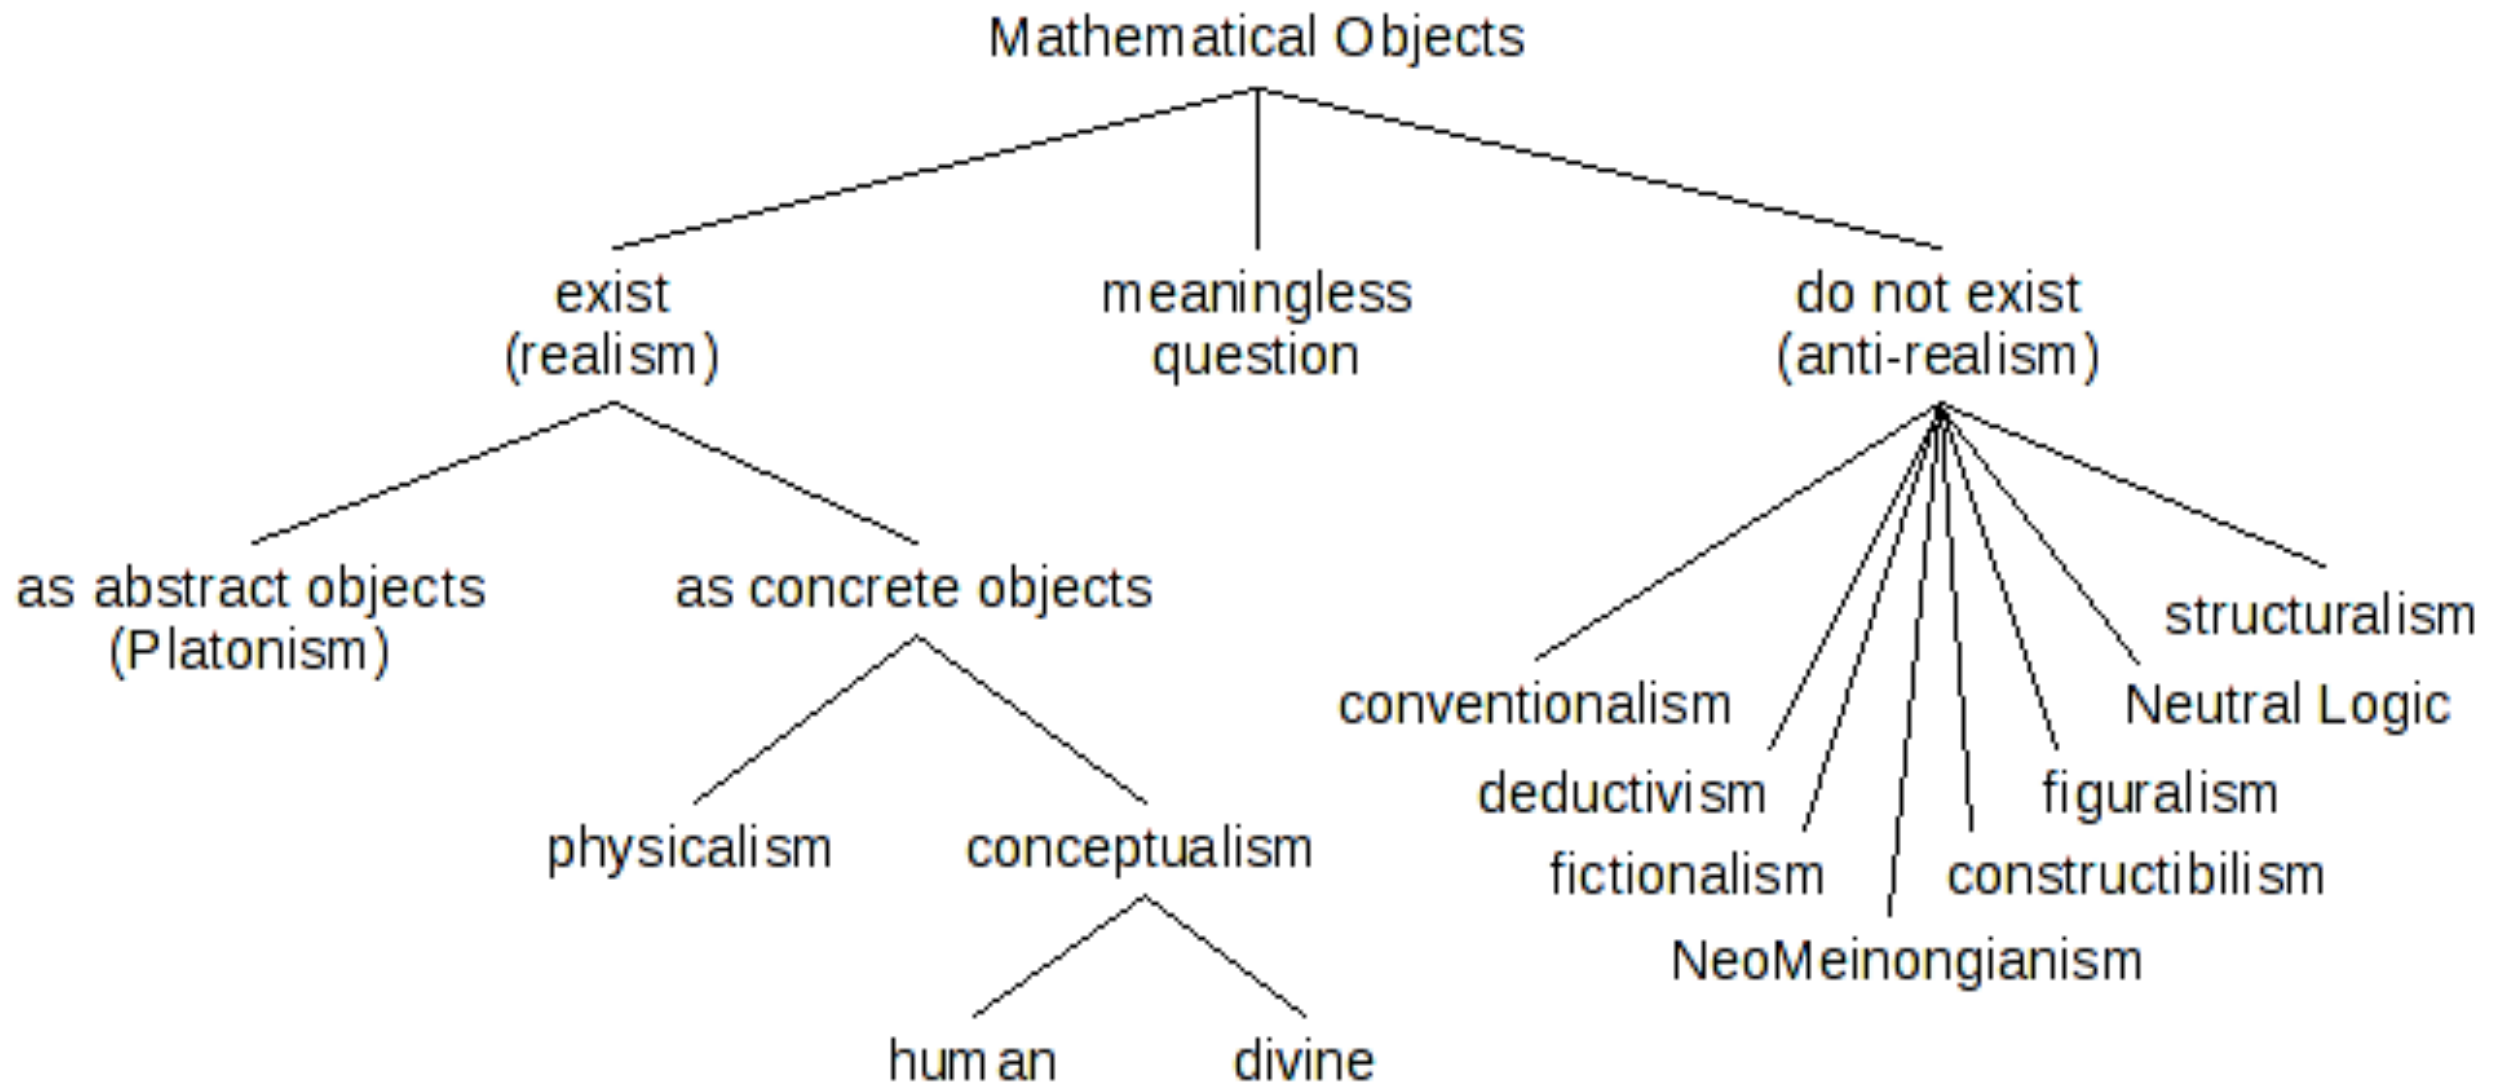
Mathematical Objects

exist
(realism)

meaningless
question

do not exist
(anti-realism)

as abstract objects
(Platonism)

as concrete objects

physicalism

conceptualism

human

divine

conventionalism

deductivism

fictionalism

NeoMeinongianism

constructibilism

figuralism

Neutral Logic

structuralism